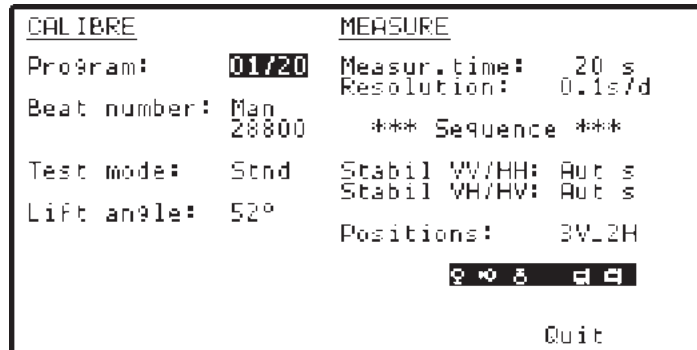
CALIBRE

Program: 01/20

Beat number: Man 28800

Test mode: Stnd

Lift angle: 52°

MEASURE

Measur.time: 20 s
Resolution: 0.1s/d

*** Sequence ***

Stabil VV/HH: Aut s
Stabil VH/HV: Aut s

Positions: 3V_2H

Quit